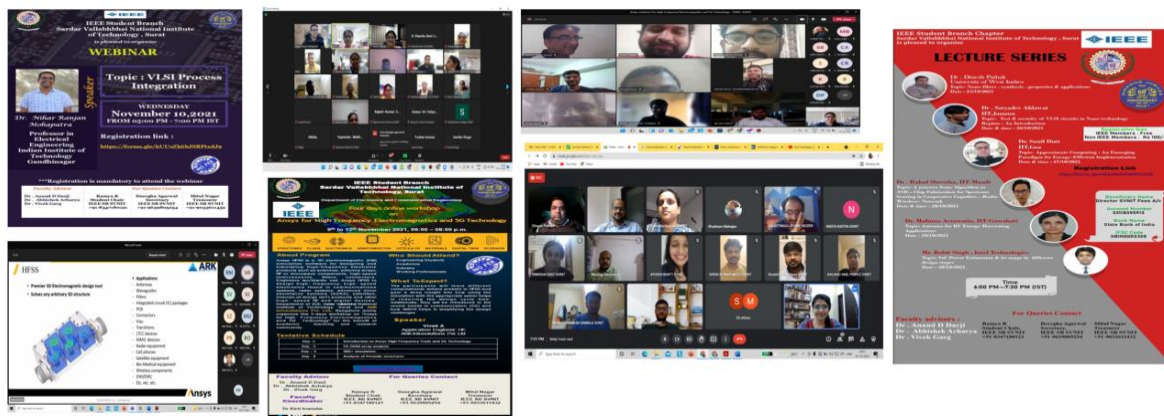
IEEE Student Branch
Sardar Vallabhbhai National Institute of Technology, Surat
is pleased to organize
WEBINAR

Topic : VLSI Process Integration

Speaker
Dr. Nihar Ranjan Mohapatra
Professor in Electrical Engineering
Indian Institute of Technology Gandhinagar

WEDNESDAY
November 10,2021
FROM 06:00 PM - 7:00 PM IST

Registration link :
https://forms.gle/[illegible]

***Registration is mandatory to attend the webinar

Faculty Advisor
For Queries Contact

HFSS
ARK
Premier 3D Electromagnetic design tool
Solves any arbitrary 3D structure
Applications:
Antennas
Waveguides
Filters
Integrated circuit (IC) packages
PCB
Connectors
Vias
Transitions
LTCC devices
MMIC devices
Radar equipment
Cell phones
Satellite equipment
Bio-Medical equipment
Wireless components
EMI/EMC
Etc. etc. etc.
Ansys

IEEE Student Branch
Sardar Vallabhbhai National Institute of Technology, Surat
Department of Electronics and Communication Engineering
Four days online workshop
on
Ansys for High Frequency Electromagnetics and 5G Technology
9th to 12th November 2021, 06:00 - 08:00 p.m.
About Program
Who Should Attend?
What To Expect?
Speaker
Tentative Schedule
Faculty Advisor
For Queries Contact

IEEE Student Branch Chapter
Sardar Vallabhbhai National Institute of Technology, Surat
is pleased to organize
LECTURE SERIES
Dr. Dinesh Pathak
Dr. Satyadev Ahlawat
Dr. Sunil Dutt
Dr. Rahul Shrestha
Dr. Mohima Acharya, IIT-Guwahati
Mr. Rohit Singh, Intel Technologies
Registration Link
IEEE Members - Free
Non IEEE Members - Rs 100/-
Time
6:00 PM - 7:30 PM (IST)
For Queries Contact
Faculty advisors :
Dr. Anand D Darji
Dr. Abhishek Acharya
Dr. Vivek Garg